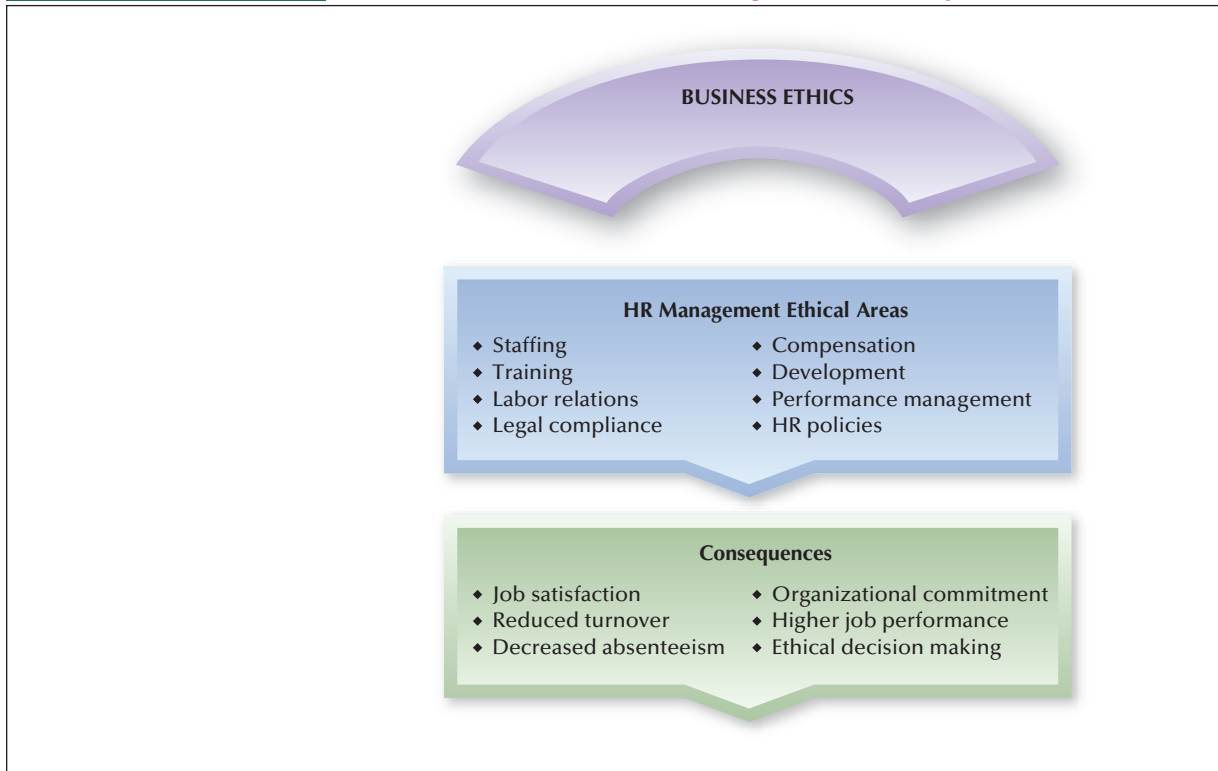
BUSINESS ETHICS

HR Management Ethical Areas

- Staffing
- Training
- Labor relations
- Legal compliance
- Compensation
- Development
- Performance management
- HR policies

Consequences

- Job satisfaction
- Reduced turnover
- Decreased absenteeism
- Organizational commitment
- Higher job performance
- Ethical decision making